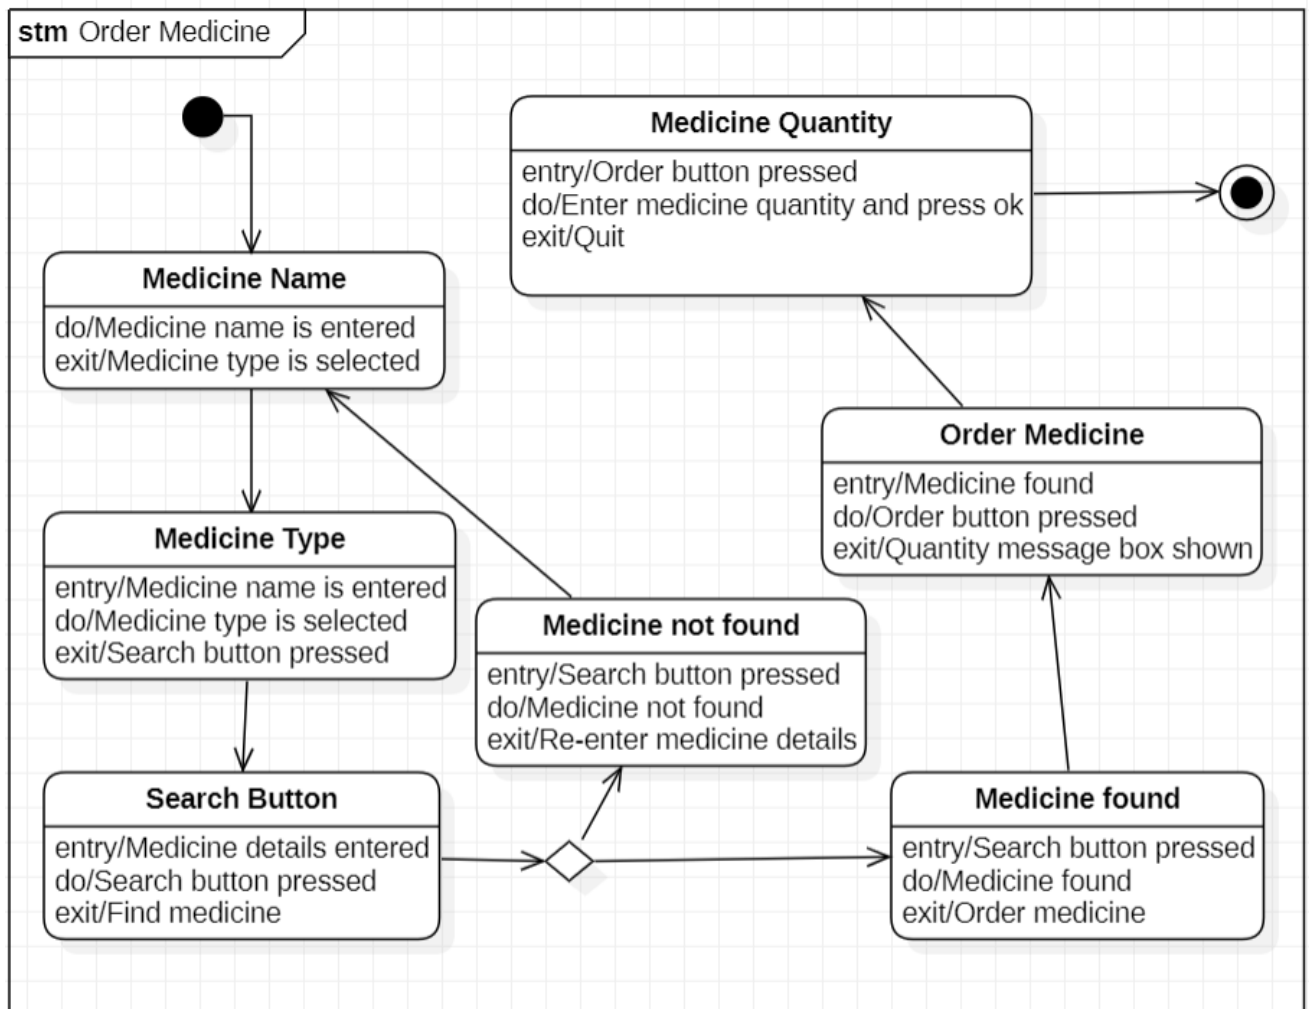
stm Order Medicine

Medicine Quantity
entry/Order button pressed
do/Enter medicine quantity and press ok
exit/Quit

Medicine Name
do/Medicine name is entered
exit/Medicine type is selected

Order Medicine
entry/Medicine found
do/Order button pressed
exit/Quantity message box shown

Medicine Type
entry/Medicine name is entered
do/Medicine type is selected
exit/Search button pressed

Medicine not found
entry/Search button pressed
do/Medicine not found
exit/Re-enter medicine details

Search Button
entry/Medicine details entered
do/Search button pressed
exit/Find medicine

Medicine found
entry/Search button pressed
do/Medicine found
exit/Order medicine